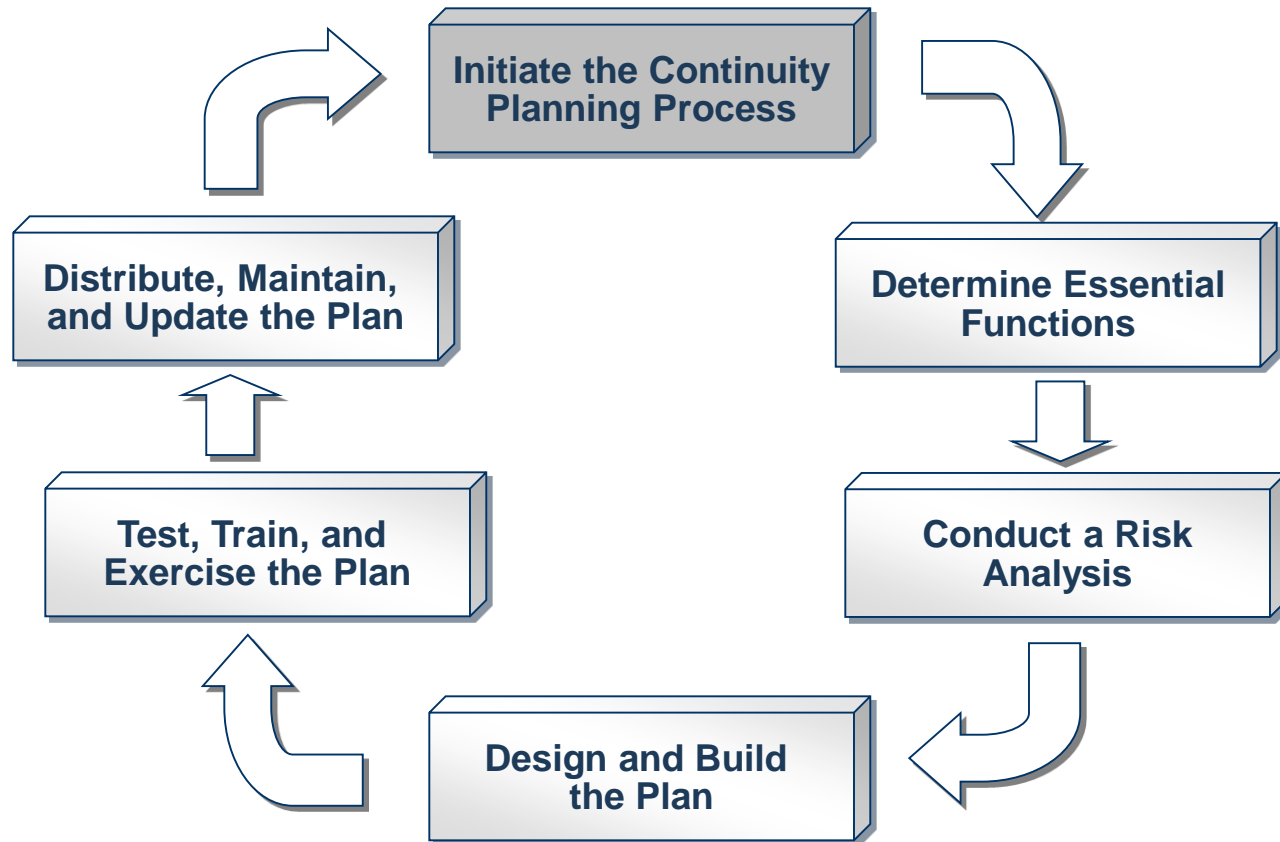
Initiate the Continuity Planning Process

Determine Essential Functions

Conduct a Risk Analysis

Design and Build the Plan

Test, Train, and Exercise the Plan

Distribute, Maintain, and Update the Plan